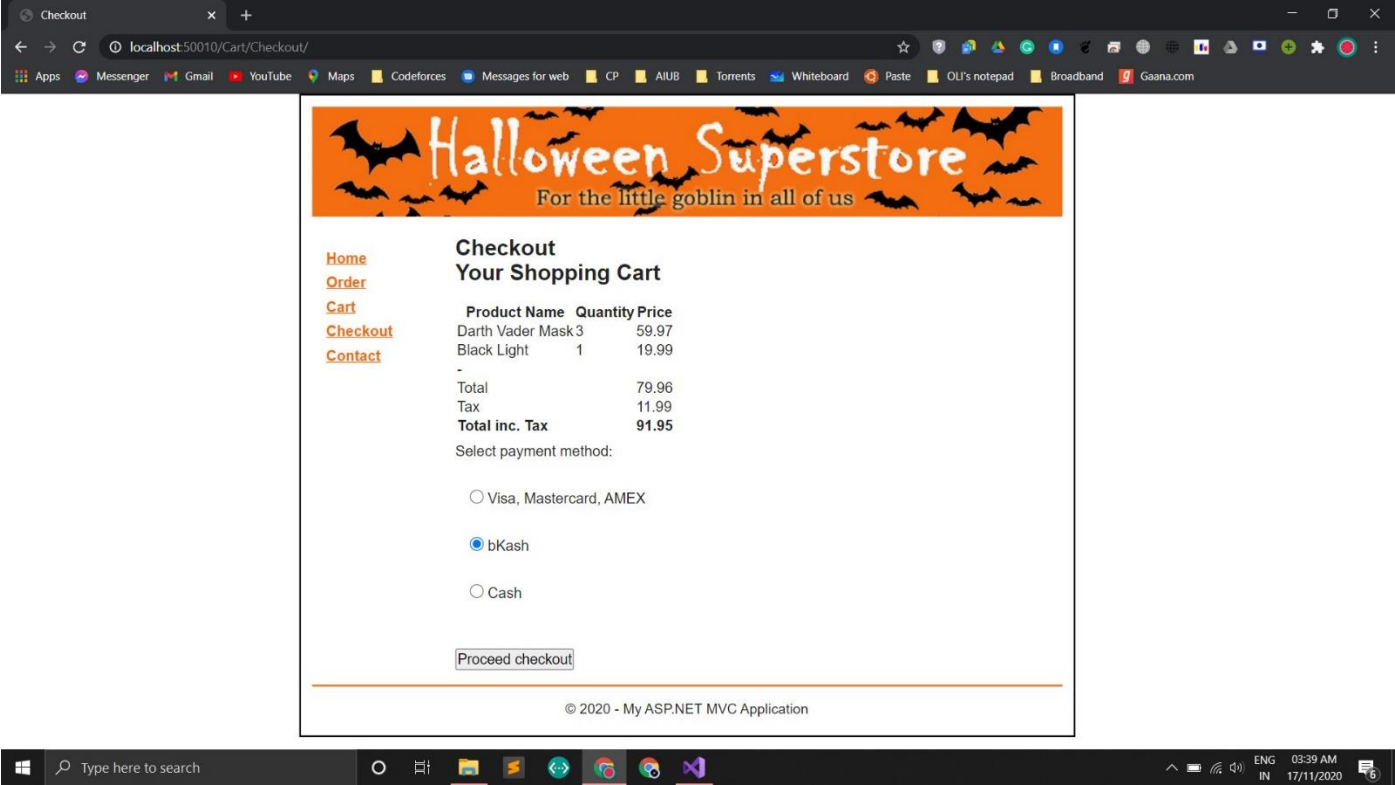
Checkout × +

localhost:50010/Cart/Checkout/

Apps Messenger Gmail YouTube Maps Codeforces Messages for web CP AIUB Torrents Whiteboard Paste OLI's notepad Broadband Gaana.com

Halloween Superstore
For the little goblin in all of us

Home
Order
Cart
Checkout
Contact

Checkout
Your Shopping Cart

| Product Name | Quantity | Price |
|---|---|---|
| Darth Vader Mask | 3 | 59.97 |
| Black Light | 1 | 19.99 |
| - | | |
| Total | | 79.96 |
| Tax | | 11.99 |
| Total inc. Tax | | 91.95 |

Select payment method:

Visa, Mastercard, AMEX

bKash

Cash

Proceed checkout

© 2020 - My ASP.NET MVC Application

Type here to search

ENG IN 03:39 AM 17/11/2020 6